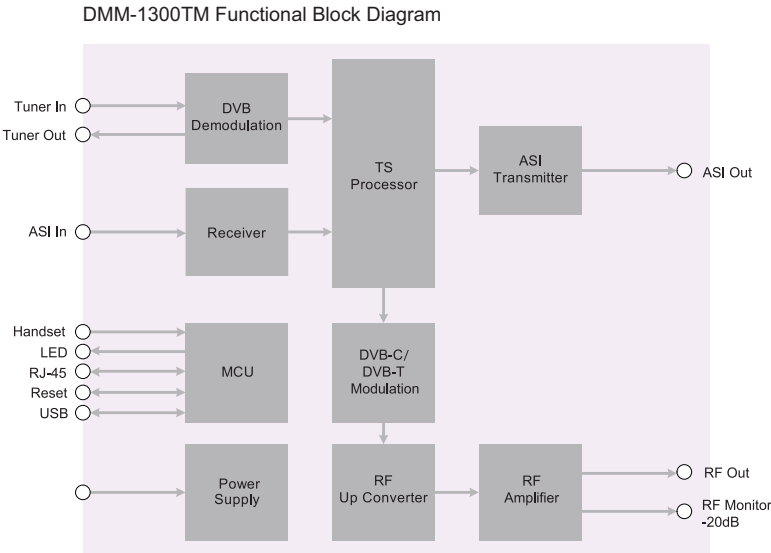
DMM-1300TM Functional Block Diagram

Tuner In
Tuner Out
DVB Demodulation
TS Processor
ASI Transmitter
ASI Out
ASI In
Receiver
Handset
LED
RJ-45
Reset
USB
MCU
DVB-C/ DVB-T Modulation
Power Supply
RF Up Converter
RF Amplifier
RF Out
RF Monitor -20dB